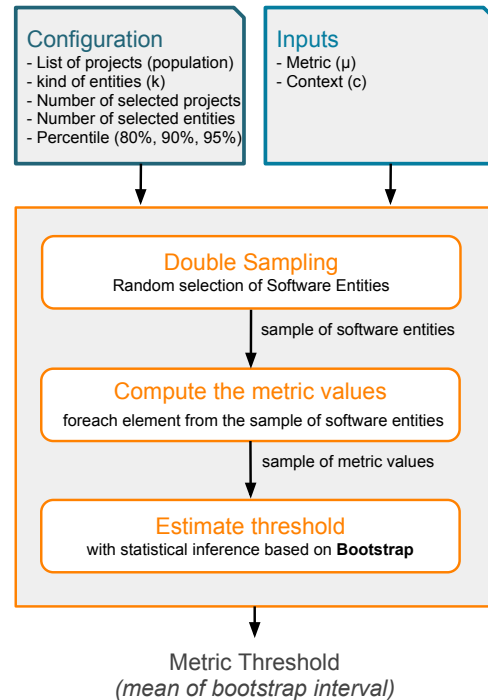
Configuration
- List of projects (population)
- kind of entities (k)
- Number of selected projects
- Number of selected entities
- Percentile (80%, 90%, 95%)

Inputs
- Metric (μ)
- Context (c)

Double Sampling
Random selection of Software Entities

sample of software entities

Compute the metric values
foreach element from the sample of software entities

sample of metric values

Estimate threshold
with statistical inference based on **Bootstrap**

Metric Threshold
*(mean of bootstrap interval)*